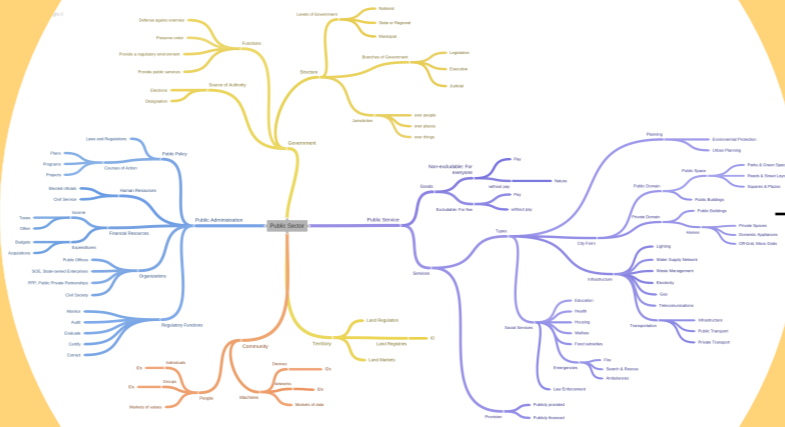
Public Sector

Government
Functions
Defence against enemies
Preserve order
Provide a regulatory environment
Provide public services
Source of Authority
Elections
Designation
Structure
Levels of Government
National
State or Regional
Municipal
Branches of Government
Legislative
Executive
Judicial
Jurisdiction
over people
over places
over things

Public Administration
Public Policy
Laws and Regulations
Courses of Action
Plans
Programs
Projects
Human Resources
Elected Ofcials
Civil Service
Financial Resources
Income
Taxes
Other
Budgets
Expenditures
Acquisitions
Organizations
Public Ofces
SOE: State-owned Enterprises
PPP: Public Private Partnerships
Civil Society
Regulatory Functions
Monitor
Audit
Evaluate
Certify
Correct

Public Service
Goods
Non-excludable: For everyone
Pay
Nature
without pay
Excludable: Fee-fee
Pay
without pay
Services
Types
City Form
Planning
Environmental Protection
Urban Planning
Public Domain
Public Space
Parks & Green Spaces
Roads & Street Layouts
Squares & Plazas
Public Buildings
Private Domain
Public Buildings
Private Spaces
Domestic Appliances
Off-Grid, Micro Grids
Infrastructure
Lighting
Water Supply Network
Waste Management
Electricity
Gas
Telecommunications
Transportation
Infrastructure
Public Transport
Private Transport
Social Services
Education
Health
Housing
Welfare
Food subsidies
Emergencies
Fire
Search & Rescue
Ambulances
Law Enforcement
Provision
Publicly provided
Publicly financed

Territory
Land Regulation
Land Registries
Land Markets

Community
People
Individuals
Groups
Markets of values
Machines
Devices
Networks
Workers of data